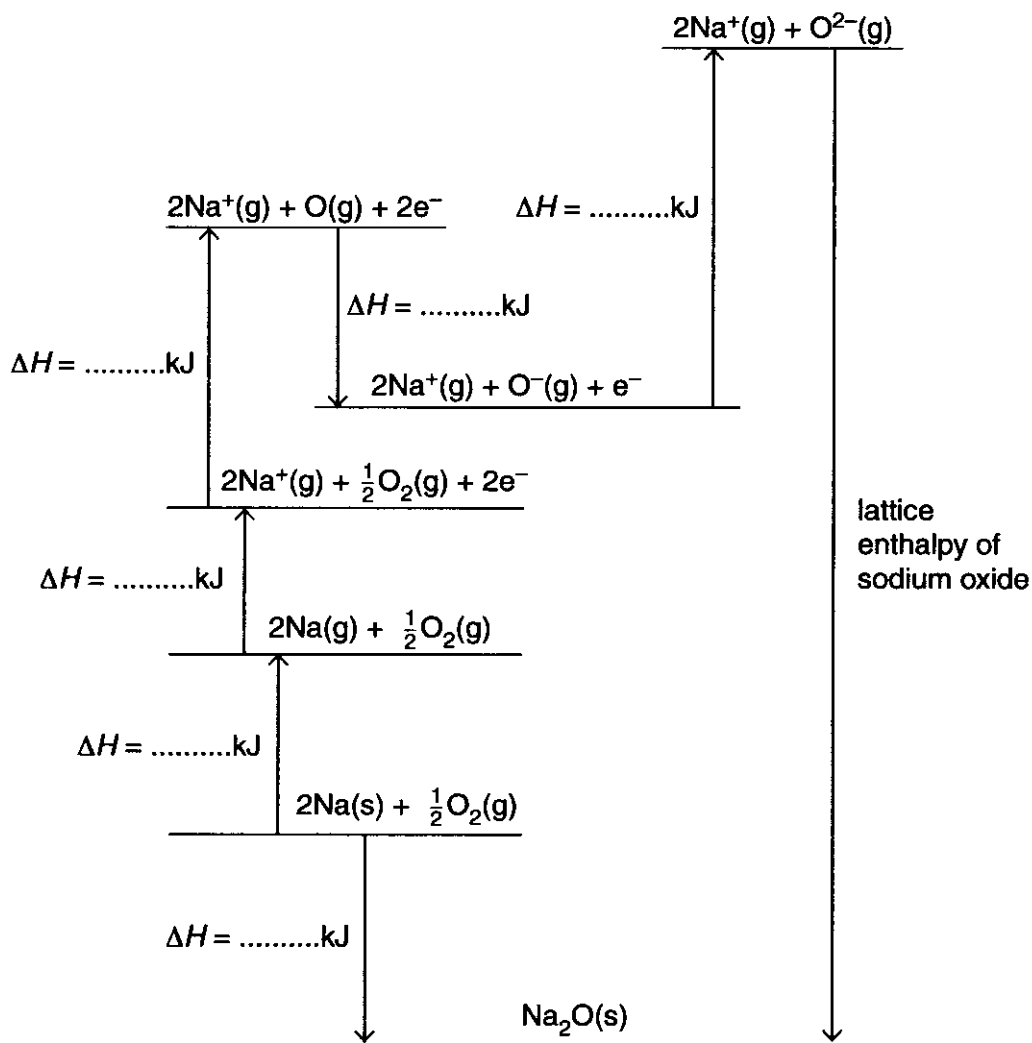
$2Na^+(g) + O^{2-}(g)$

$\Delta H =$ ..........kJ

$2Na^+(g) + O(g) + 2e^-$

$\Delta H =$ ..........kJ

$\Delta H =$ ..........kJ

$2Na^+(g) + O^-(g) + e^-$

$2Na^+(g) + \frac{1}{2}O_2(g) + 2e^-$

lattice enthalpy of sodium oxide

$\Delta H =$ ..........kJ

$2Na(g) + \frac{1}{2}O_2(g)$

$\Delta H =$ ..........kJ

$2Na(s) + \frac{1}{2}O_2(g)$

$\Delta H =$ ..........kJ

$Na_2O(s)$